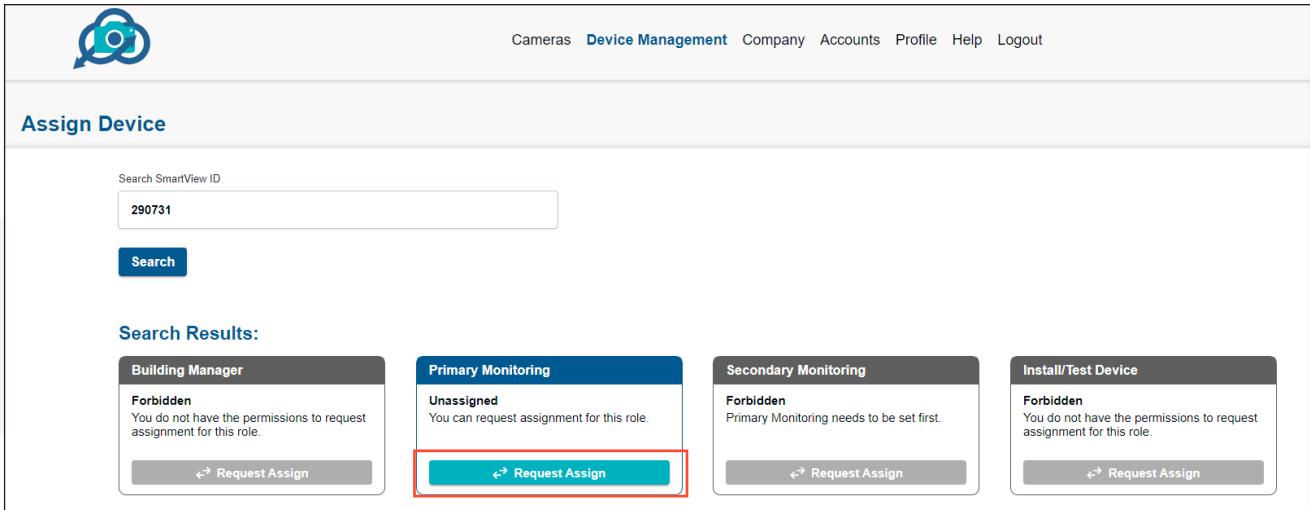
Cameras Device Management Company Accounts Profile Help Logout

Assign Device

Search SmartView ID

290731

Search

Search Results:

Building Manager

Forbidden
You do not have the permissions to request assignment for this role.

Request Assign

Primary Monitoring

Unassigned
You can request assignment for this role.

Request Assign

Secondary Monitoring

Forbidden
Primary Monitoring needs to be set first.

Request Assign

Install/Test Device

Forbidden
You do not have the permissions to request assignment for this role.

Request Assign